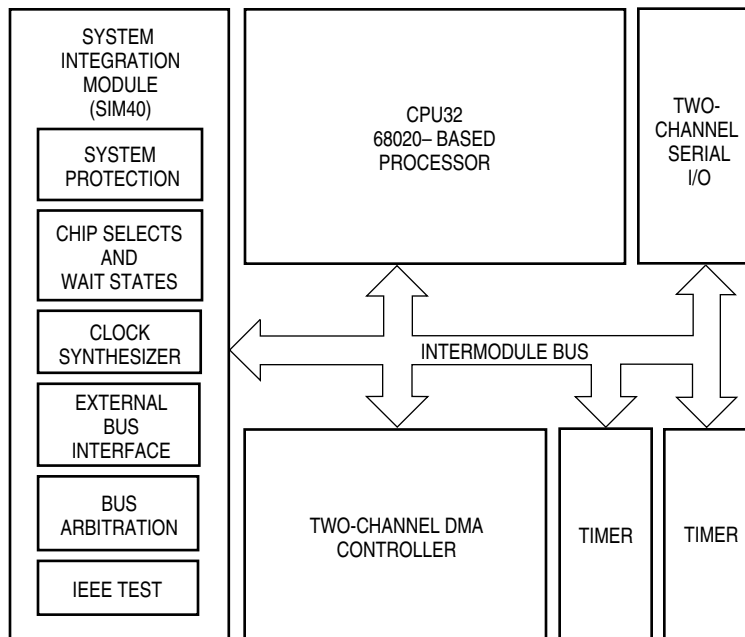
SYSTEM INTEGRATION MODULE (SIM40)

SYSTEM PROTECTION

CHIP SELECTS AND WAIT STATES

CLOCK SYNTHESIZER

EXTERNAL BUS INTERFACE

BUS ARBITRATION

IEEE TEST

CPU32 68020– BASED PROCESSOR

TWO-CHANNEL SERIAL I/O

INTERMODULE BUS

TWO-CHANNEL DMA CONTROLLER

TIMER

TIMER